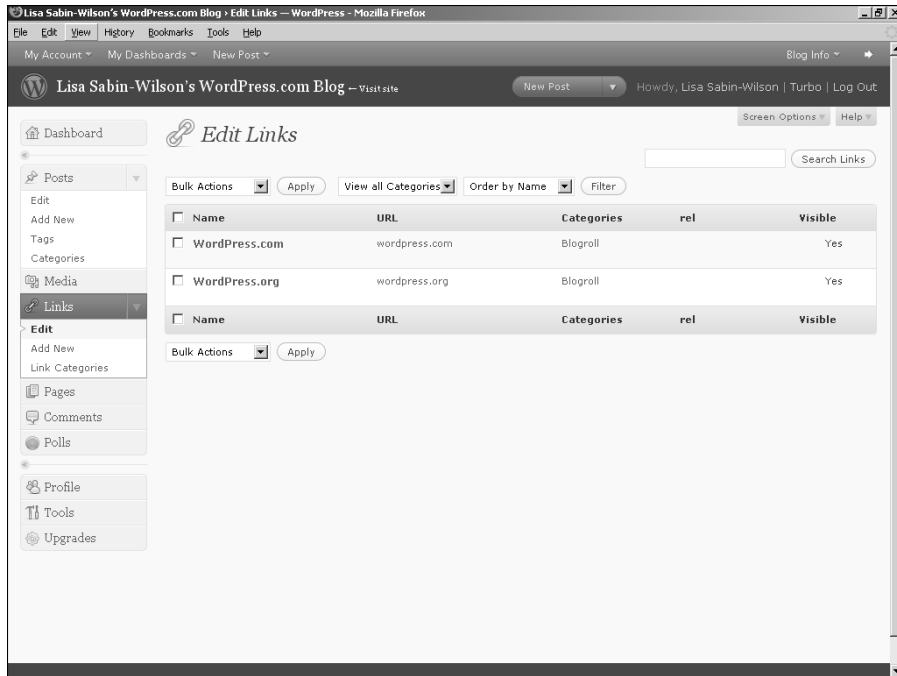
Lisa Sabin-Wilson's WordPress.com Blog › Edit Links — WordPress - Mozilla Firefox

File Edit View History Bookmarks Tools Help

My Account ▾ My Dashboards ▾ New Post ▾ Blog Info ▾

Lisa Sabin-Wilson's WordPress.com Blog — Visit site

New Post ▾ Howdy, Lisa Sabin-Wilson | Turbo | Log Out

Screen Options ▾ Help ▾

Dashboard

Posts
Edit
Add New
Tags
Categories

Media

Links
Edit
Add New
Link Categories

Pages

Comments

Polls

Profile

Tools

Upgrades

Edit Links

Search Links

Bulk Actions Apply View all Categories Order by Name Filter

| Name | URL | Categories | rel | Visible |
|---|---|---|---|---|
| WordPress.com | wordpress.com | Blogroll | | Yes |
| WordPress.org | wordpress.org | Blogroll | | Yes |
| Name | URL | Categories | rel | Visible |

Bulk Actions Apply